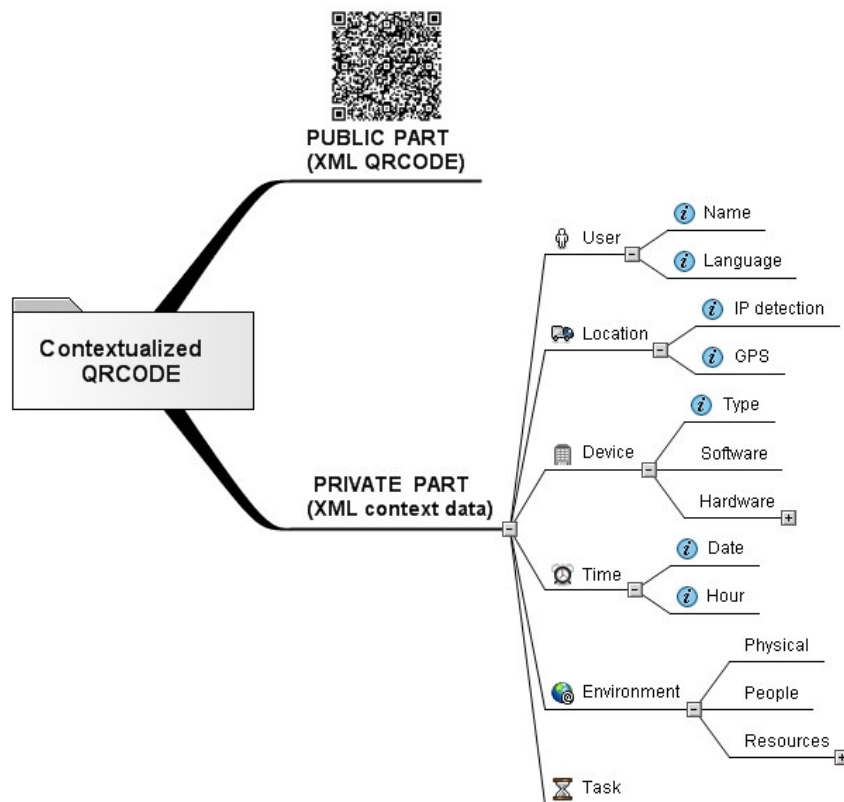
PUBLIC PART
(XML QRCODE)

Contextualized
QRCODE

PRIVATE PART
(XML context data)

User
Name
Language

Location
IP detection
GPS

Device
Type
Software
Hardware

Time
Date
Hour

Environment
Physical
People
Resources

Task